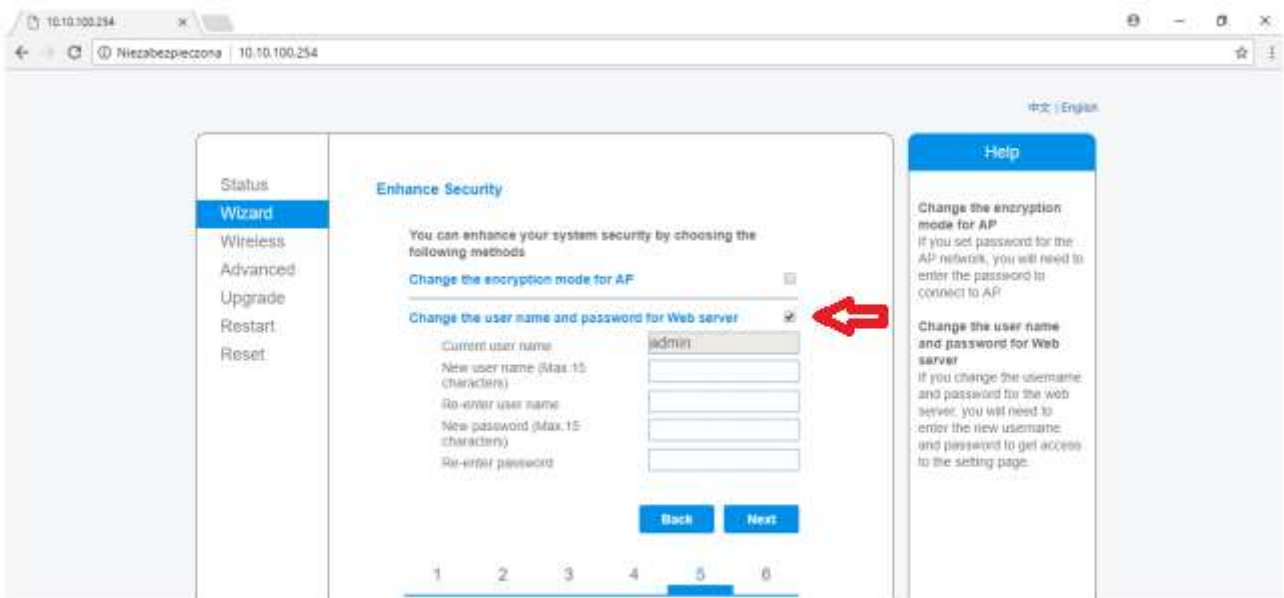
10.10.100.254

Niezabezpieczona | 10.10.100.254

中文 | English

Status
Wizard
Wireless
Advanced
Upgrade
Restart
Reset

Enhance Security

You can enhance your system security by choosing the following methods

Change the encryption mode for AP

Change the user name and password for Web server

Current user name admin

New user name (Max.15 characters)

Re-enter user name

New password (Max.15 characters)

Re-enter password

Back Next

1 2 3 4 5 6

Help

Change the encryption mode for AP
If you set password for the AP network, you will need to enter the password to connect to AP.

Change the user name and password for Web server
If you change the username and password for the web server, you will need to enter the new username and password to get access to the setting page.